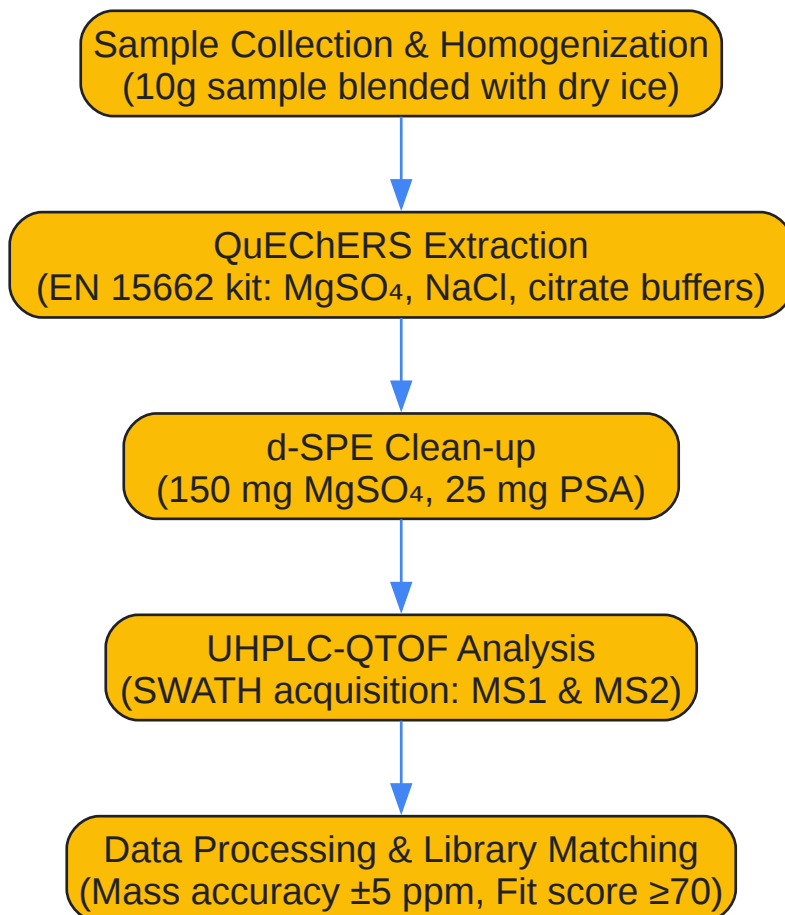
Sample Collection & Homogenization
(10g sample blended with dry ice)

QuEChERS Extraction
(EN 15662 kit: $MgSO_4$, NaCl, citrate buffers)

d-SPE Clean-up
(150 mg $MgSO_4$, 25 mg PSA)

UHPLC-QTOF Analysis
(SWATH acquisition: MS1 & MS2)

Data Processing & Library Matching
(Mass accuracy ±5 ppm, Fit score ≥70)